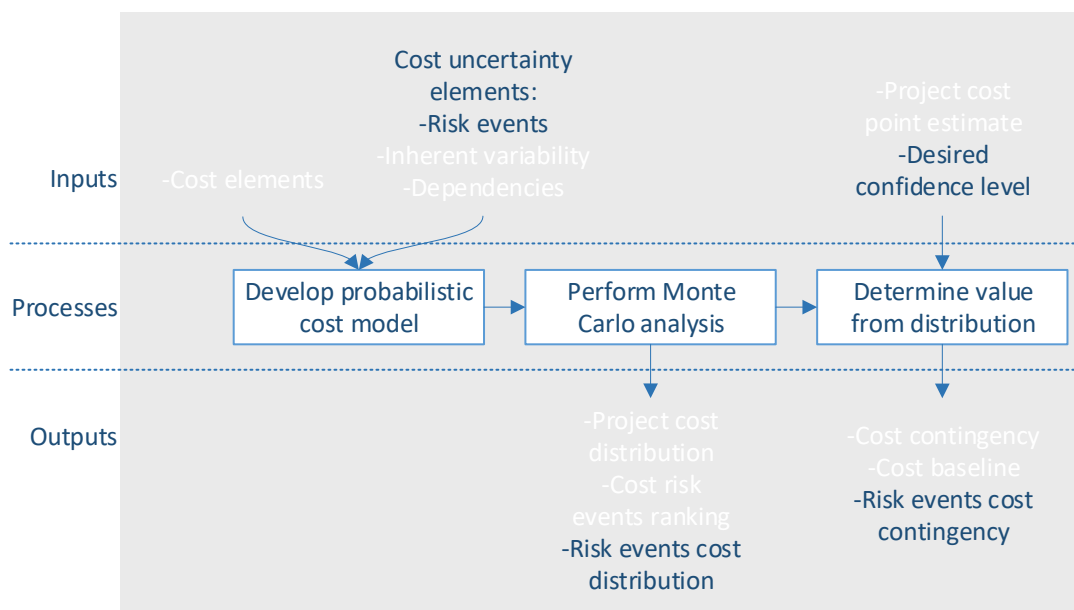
Inputs

-Cost elements

Cost uncertainty elements:
-Risk events
-Inherent variability
-Dependencies

-Project cost point estimate
-Desired confidence level

Processes

Develop probabilistic cost model

Perform Monte Carlo analysis

Determine value from distribution

Outputs

-Project cost distribution
-Cost risk events ranking
-Risk events cost distribution

-Cost contingency
-Cost baseline
-Risk events cost contingency